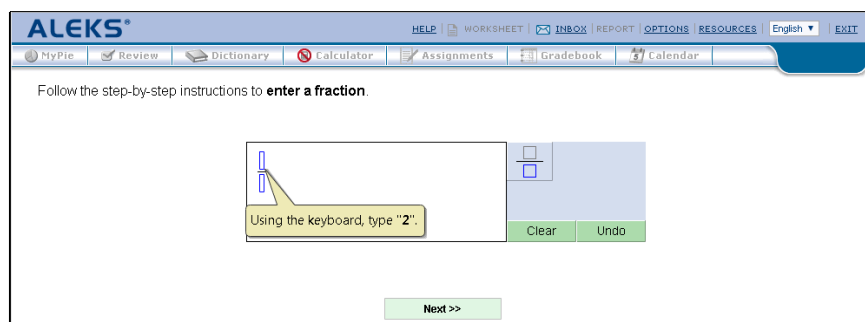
ALEKS®

HELP | WORKSHEET | INBOX | REPORT | OPTIONS | RESOURCES | English ▼ | EXIT

MyPie | Review | Dictionary | Calculator | Assignments | Gradebook | Calendar

Follow the step-by-step instructions to **enter a fraction**.

Using the keyboard, type "**2**".

Clear

Undo

Next >>